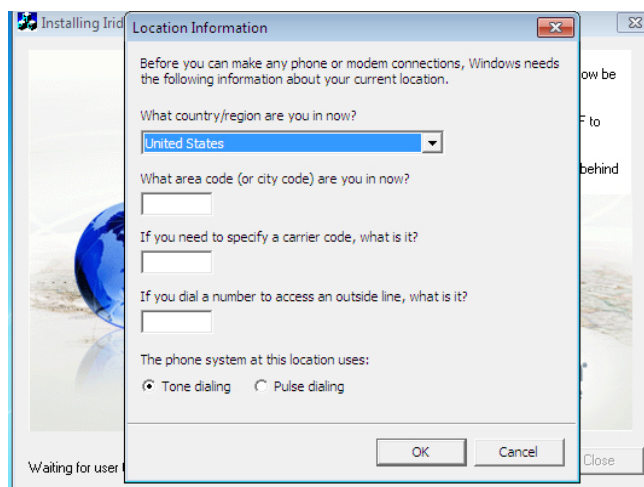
Installing Irid

Location Information

Before you can make any phone or modem connections, Windows needs the following information about your current location.

What country/region are you in now?

United States

What area code (or city code) are you in now?

If you need to specify a carrier code, what is it?

If you dial a number to access an outside line, what is it?

The phone system at this location uses:

Tone dialing

Pulse dialing

OK

Cancel

ow be

F to

behind

Waiting for user

Close